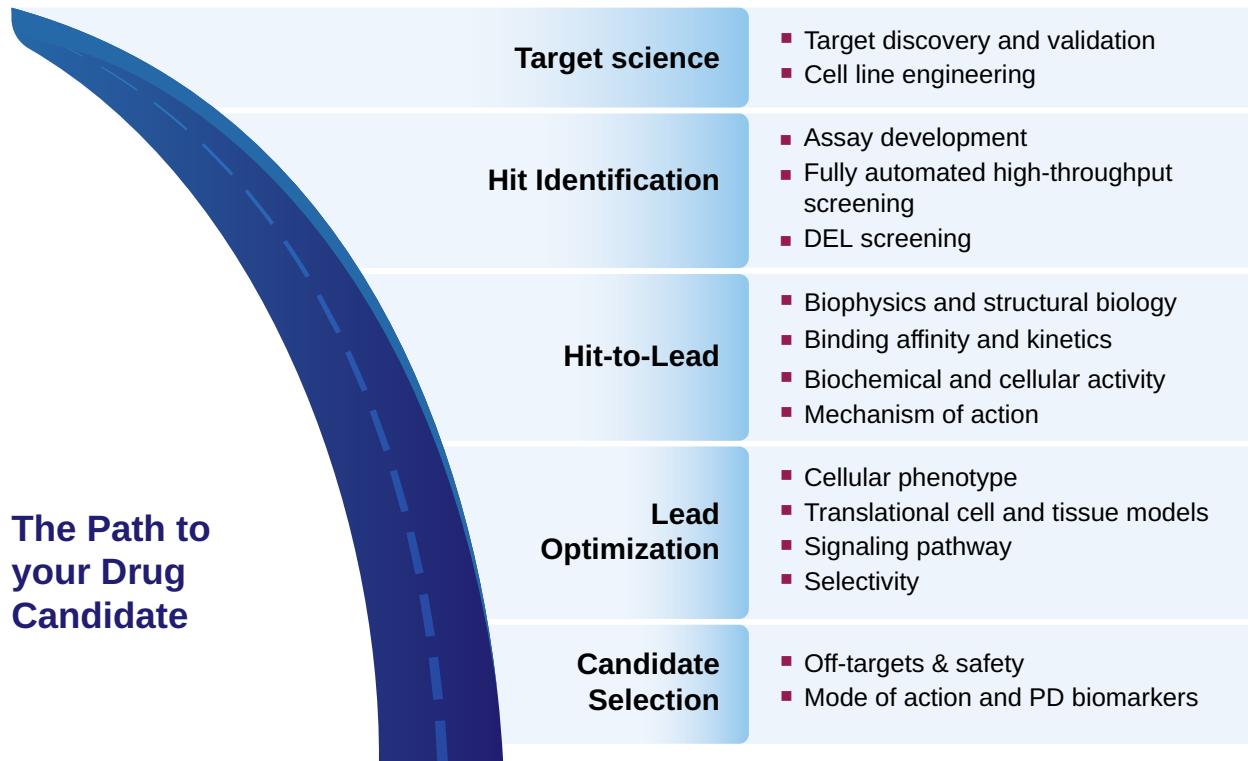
The Path to your Drug Candidate

Target science
- Target discovery and validation
- Cell line engineering

Hit Identification
- Assay development
- Fully automated high-throughput screening
- DEL screening

Hit-to-Lead
- Biophysics and structural biology
- Binding affinity and kinetics
- Biochemical and cellular activity
- Mechanism of action

Lead Optimization
- Cellular phenotype
- Translational cell and tissue models
- Signaling pathway
- Selectivity

Candidate Selection
- Off-targets & safety
- Mode of action and PD biomarkers